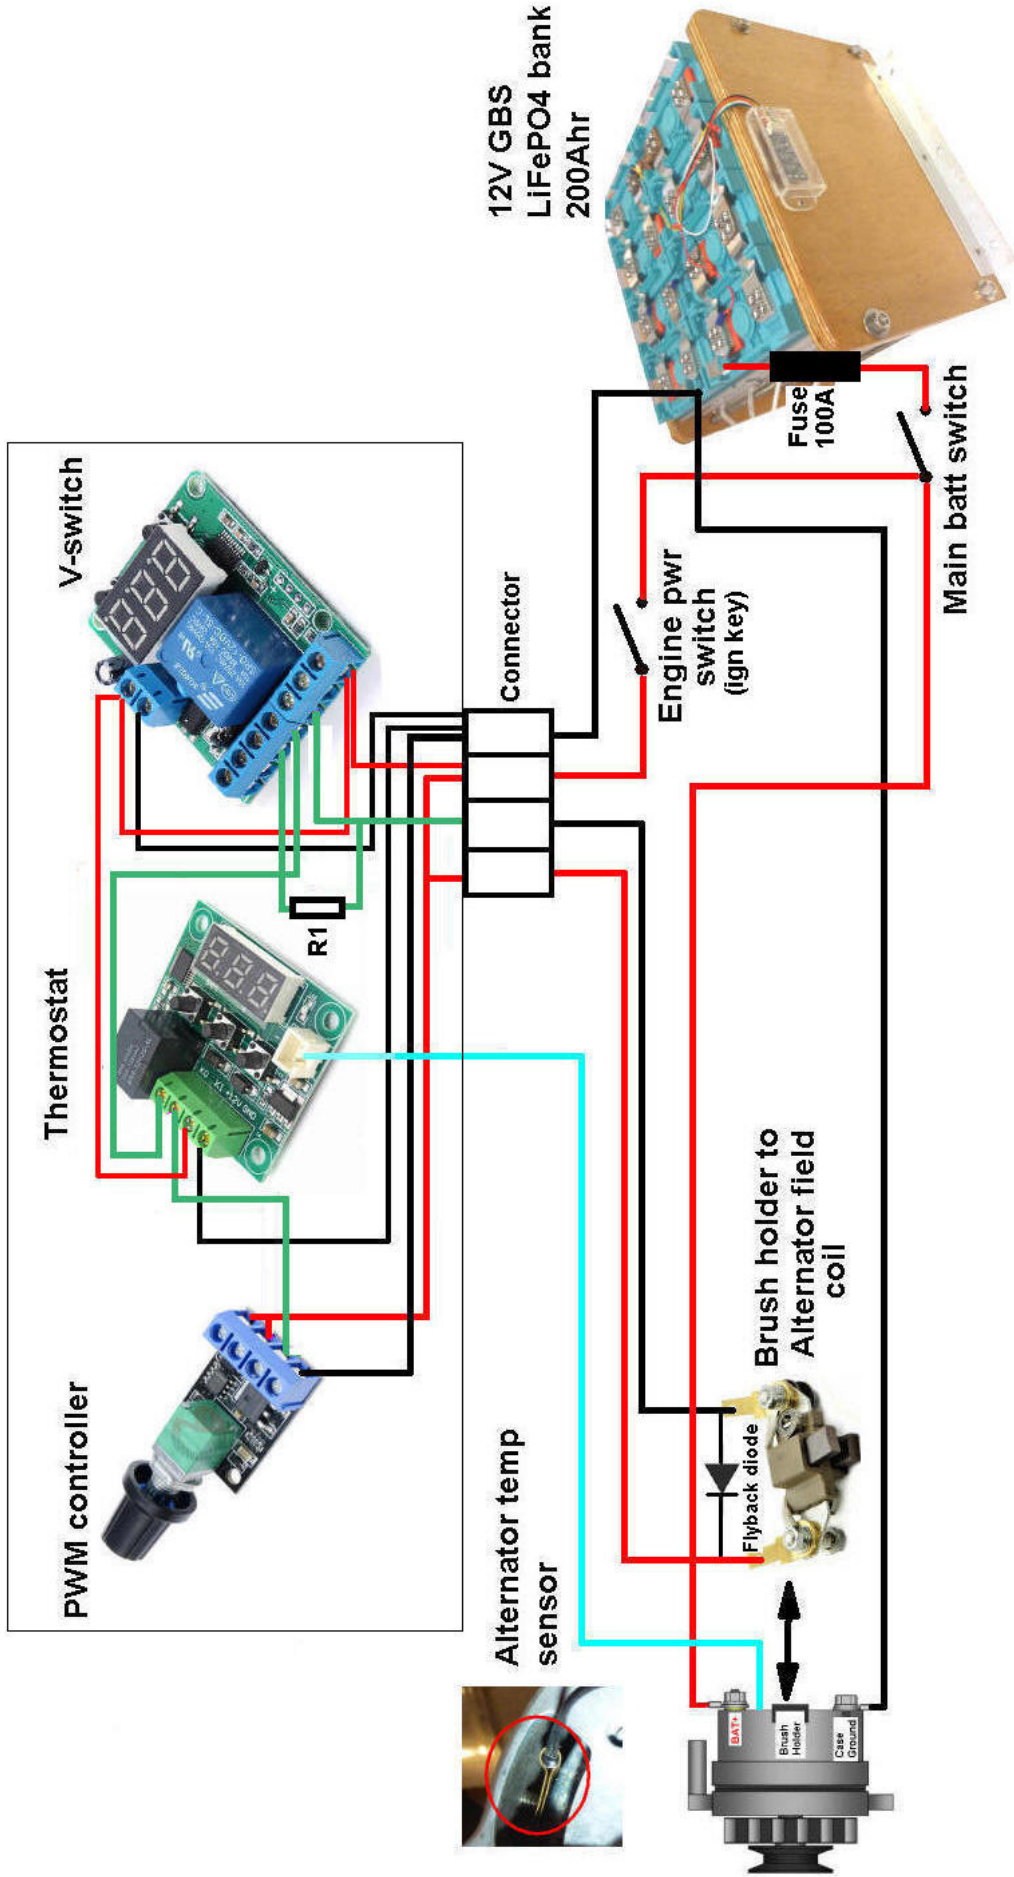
12V GBS
LiFePO4 bank
200Ahr

V-switch

Connector

Fuse
100A

Engine pwr switch
(ign key)

Main batt switch

R1

Thermostat

PWM controller

Brush holder to Alternator field coil

Flyback diode

Alternator temp sensor

BAT+

Brush Holder

Case Ground